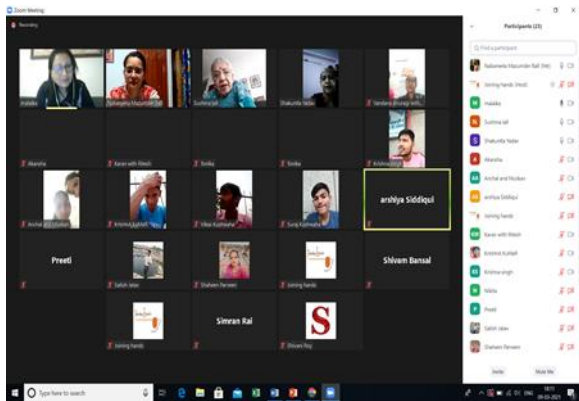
Zoom Meeting

Recording

Hadaika
Nabaneeta Mazumder Ball
Sushma lall
Shakuntla Yadav
Vandana Bhunagi with...

Akansha
Karan with Ritesh
Tonika
Tonika
Krishna singh

Anchal and Muskan
Krishna Kushlesh
Vikas Kushwaha
Suraj Kushwaha
arshiya Siddiqui

Preeti
Satish Jatav
Shaheen Parveen
Joining hands
Shivam Bansal

Joining hands
Simran Rai
Shivani Roy

Participants (23)

Find a participant

Nabaneeta Mazumder Ball (Host)
Joining hands (Host)
Hadaika
Sushma lall
Shakuntla Yadav
Akansha
Anchal and Muskan
arshiya Siddiqui
Joining hands
Karan with Ritesh
Krishna Kushlesh
Krishna singh
Nikita
Preeti
Satish Jatav
Shaheen Parveen

Invite
Mute Me

Type here to search